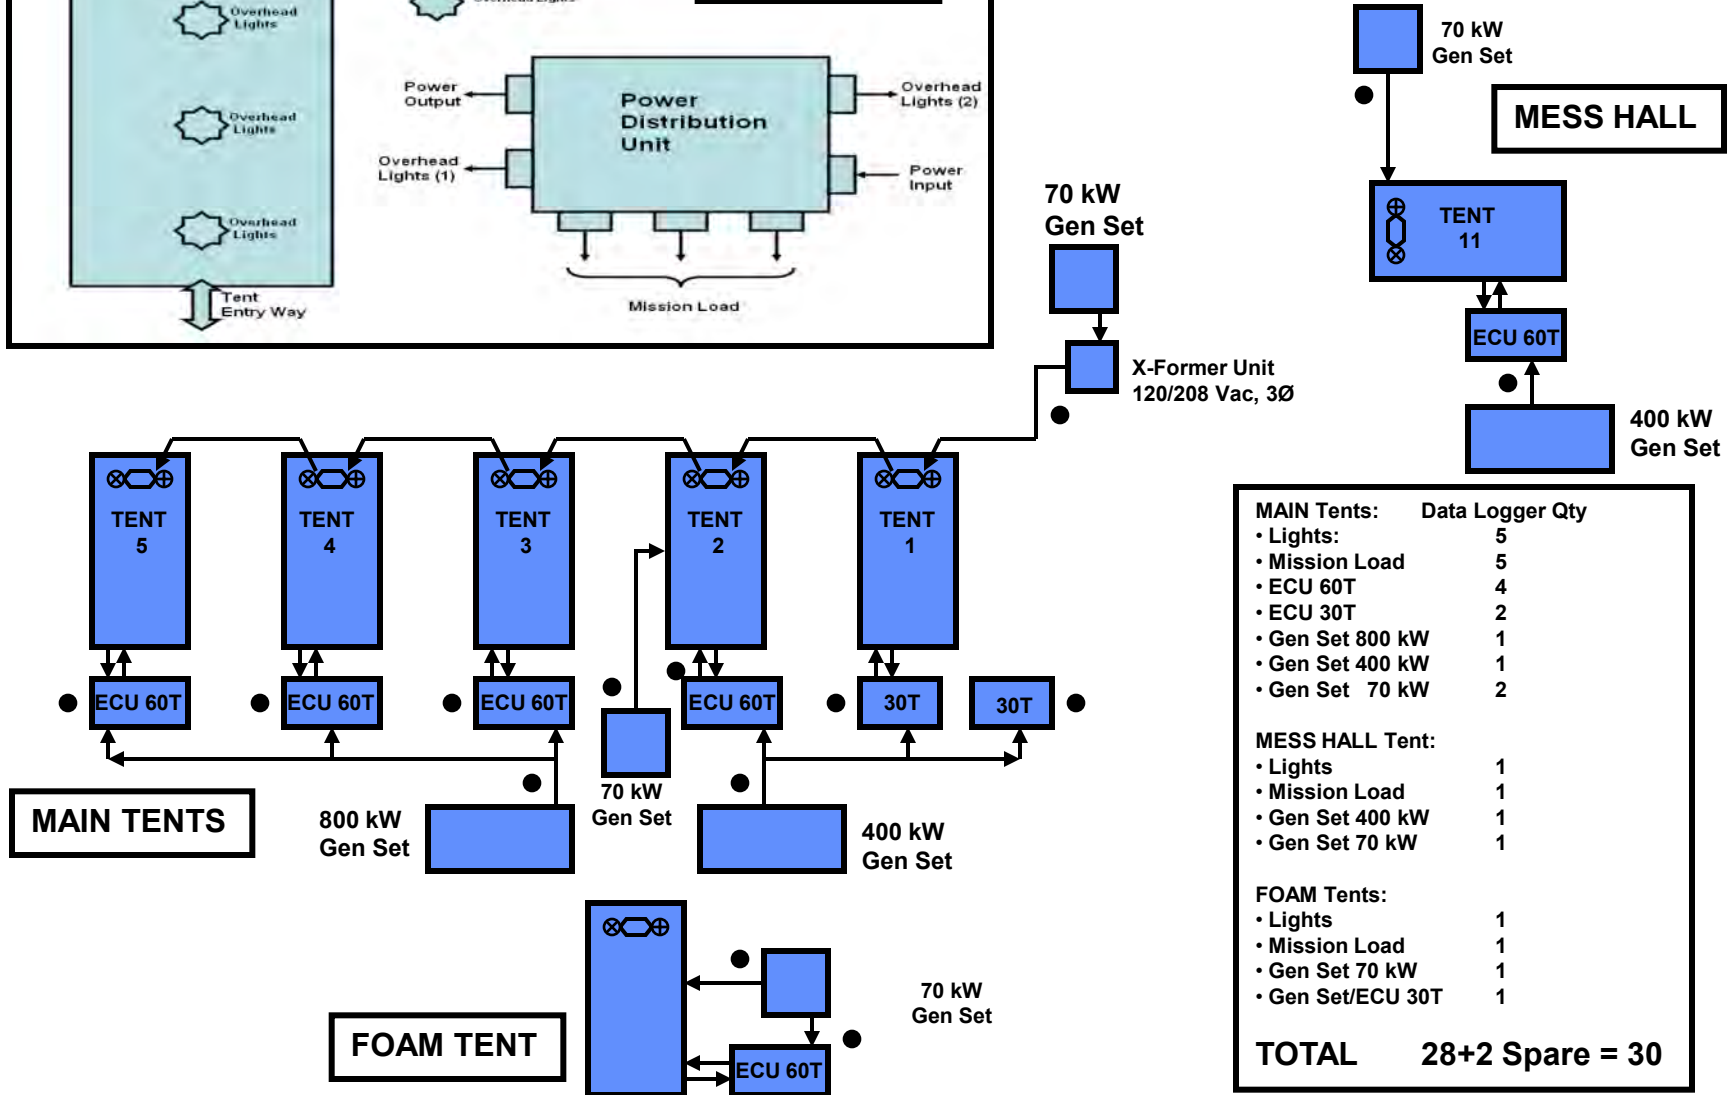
Overhead Lights

Overhead Lights

Overhead Lights

Tent Entry Way

Power Output

Overhead Lights (1)

Power Distribution Unit

Overhead Lights (2)

Power Input

Mission Load

70 kW Gen Set

MESS HALL

TENT 11

ECU 60T

400 kW Gen Set

70 kW Gen Set

X-Former Unit 120/208 Vac, 3Ø

TENT 5

TENT 4

TENT 3

TENT 2

TENT 1

ECU 60T

ECU 60T

ECU 60T

ECU 60T

30T

30T

MAIN TENTS

800 kW Gen Set

70 kW Gen Set

400 kW Gen Set

FOAM TENT

ECU 60T

70 kW Gen Set

| MAIN Tents: | Data Logger Qty |
|---|---|
| • Lights: | 5 |
| • Mission Load | 5 |
| • ECU 60T | 4 |
| • ECU 30T | 2 |
| • Gen Set 800 kW | 1 |
| • Gen Set 400 kW | 1 |
| • Gen Set 70 kW | 2 |
| MESS HALL Tent: | |
| • Lights | 1 |
| • Mission Load | 1 |
| • Gen Set 400 kW | 1 |
| • Gen Set 70 kW | 1 |
| FOAM Tents: | |
| • Lights | 1 |
| • Mission Load | 1 |
| • Gen Set 70 kW | 1 |
| • Gen Set/ECU 30T | 1 |
| TOTAL | 28+2 Spare = 30 |